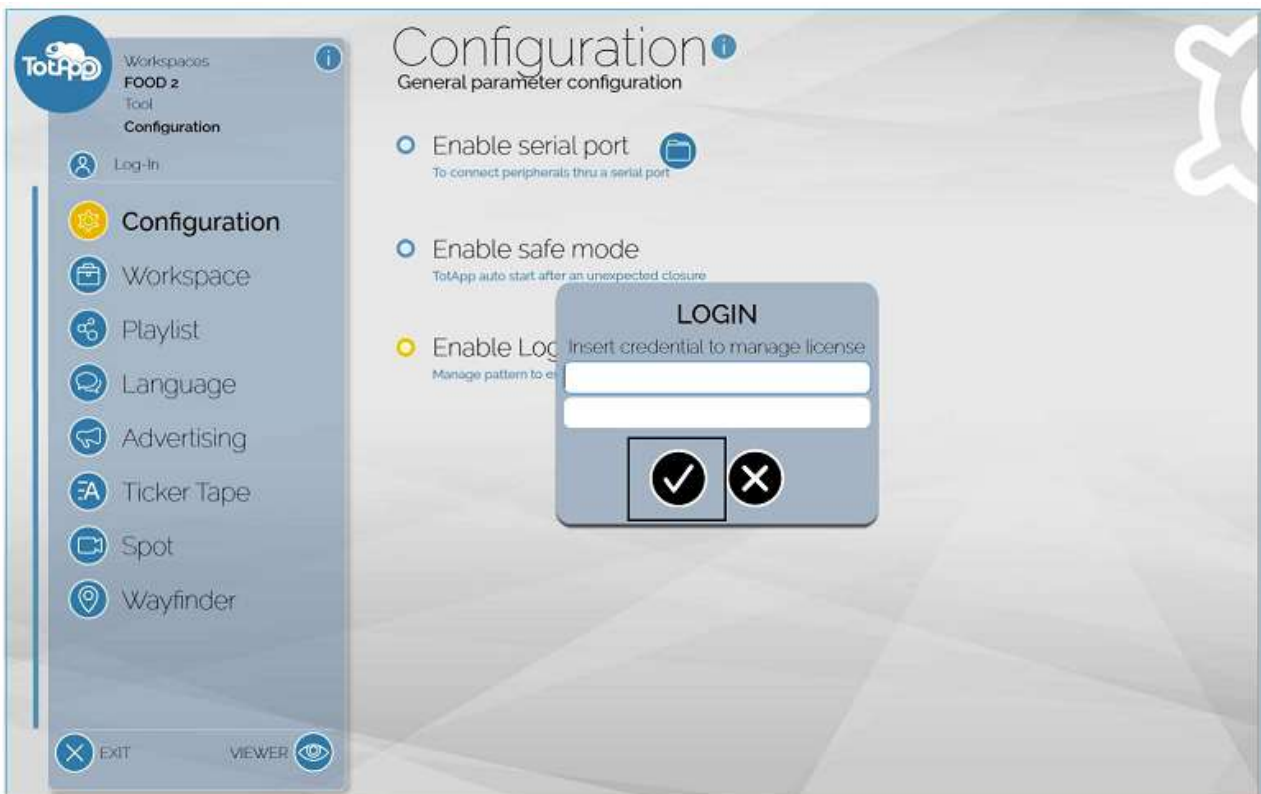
TotApp

Workspaces
FOOD 2
Tool
Configuration

Log-In

Configuration

Workspace

Playlist

Language

Advertising

Ticker Tape

Spot

Wayfinder

EXIT

VIEWER

Configuration
General parameter configuration

Enable serial port
To connect peripherals thru a serial port

Enable safe mode
TotApp auto start after an unexpected closure

Enable Log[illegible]
Manage pattern to e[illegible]

LOGIN
Insert credential to manage license